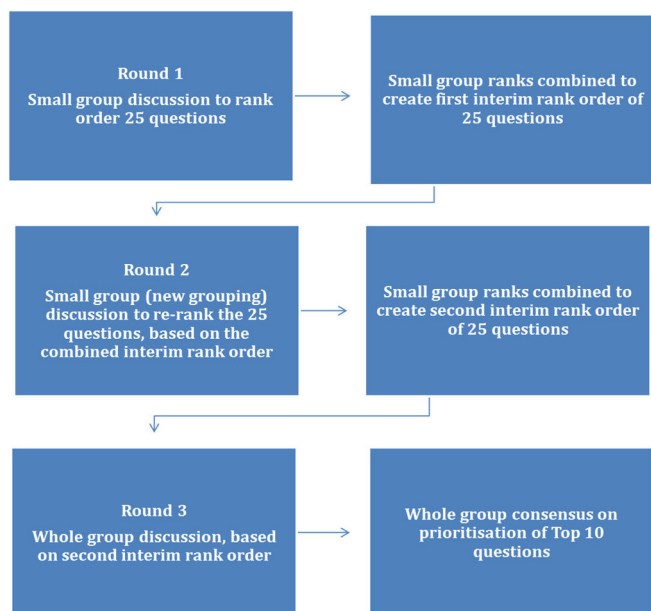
Round 1
Small group discussion to rank order 25 questions

Small group ranks combined to create first interim rank order of 25 questions

Round 2
Small group (new grouping) discussion to re-rank the 25 questions, based on the combined interim rank order

Small group ranks combined to create second interim rank order of 25 questions

Round 3
Whole group discussion, based on second interim rank order

Whole group consensus on prioritisation of Top 10 questions